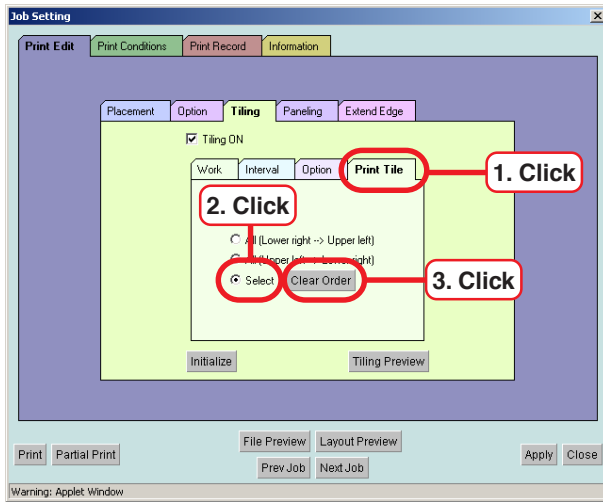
Job Setting

Print Edit | Print Conditions | Print Record | Information

Placement | Option | Tiling | Paneling | Extend Edge

Tiling ON

Work | Interval | Option | Print Tile

1. Click

2. Click

All (Lower right --> Upper left)

All (Upper left --> Lower right)

Select

Clear Order

3. Click

Initialize

Tiling Preview

Print

Partial Print

File Preview

Layout Preview

Prev Job

Next Job

Apply

Close

Warning: Applet Window